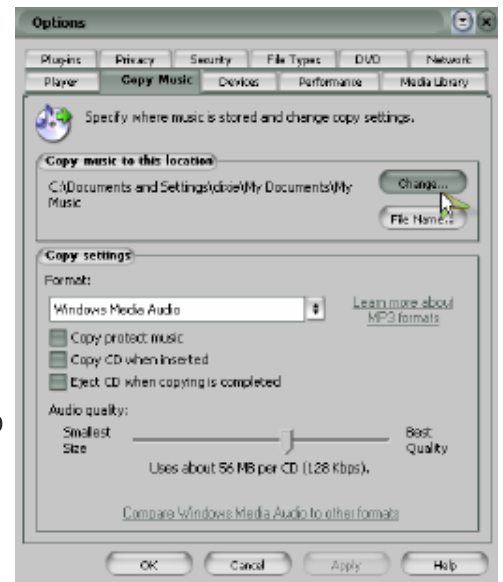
Options

Plugins | Privacy | Security | File Types | DVD | Network
Player | Copy Music | Devices | Performance | Media Library

Specify where music is stored and change copy settings.

Copy music to this location

C:\Documents and Settings\dixie\My Documents\My Music

Change...

File Name...

Copy settings

Format:

Windows Media Audio

Learn more about MP3 formats

Copy protect music

Copy CD when inserted

Eject CD when copying is completed

Audio quality:

Smallest Size

Best Quality

Uses about 56 MB per CD (128 Kbps).

Compare Windows Media Audio to other formats

OK | Cancel | Apply | Help